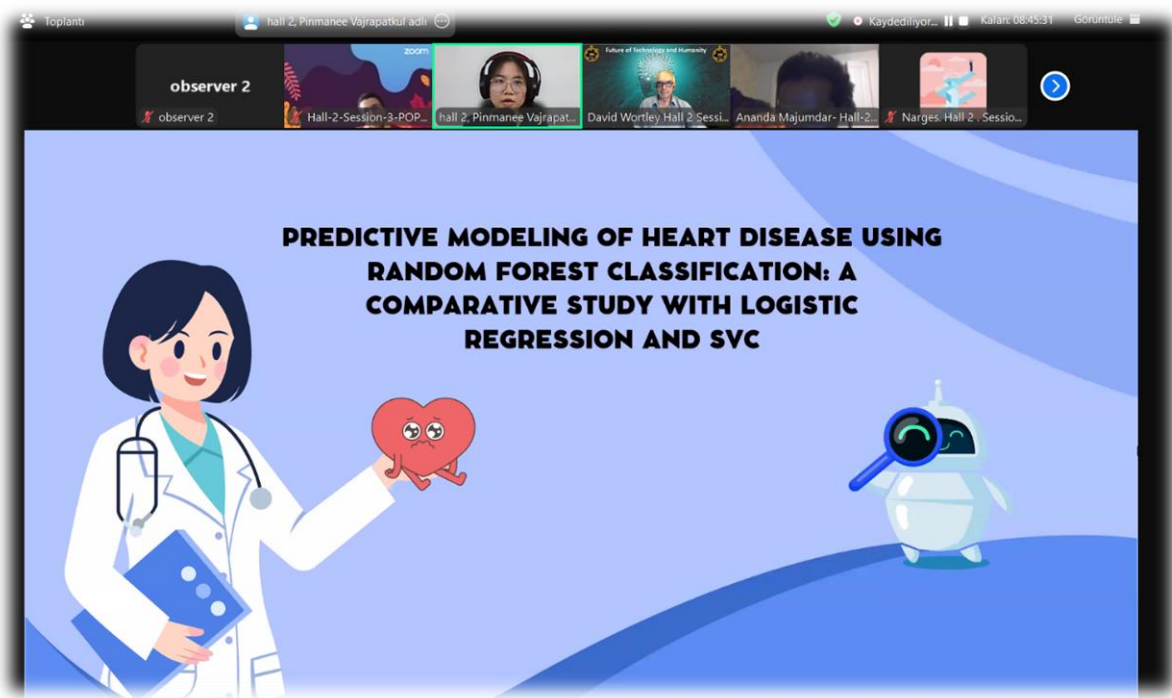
Toplantı

hall 2, Pinmanee Vajrapatkul adlı

Kaydediliyor... Kalan: 08:45:31 Görüntüle

observer 2

observer 2

zoom

Hall-2-Session-3-POP...

hall 2, Pinmanee Vajrapat...

Future of Technology and Humanity

David Wortley Hall 2 Sessi...

Ananda Majumdar- Hall-2...

Narges. Hall 2 . Sessio...

PREDICTIVE MODELING OF HEART DISEASE USING RANDOM FOREST CLASSIFICATION: A COMPARATIVE STUDY WITH LOGISTIC REGRESSION AND SVC